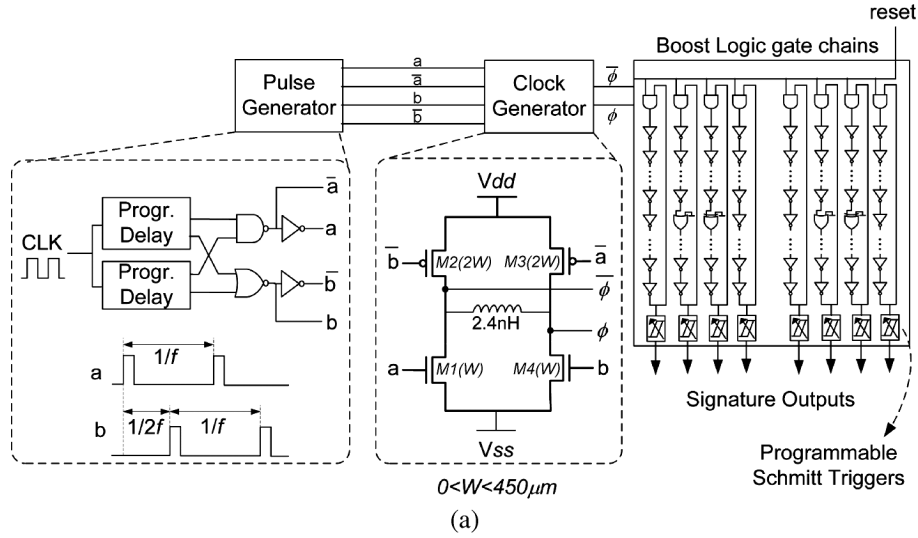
reset

Boost Logic gate chains

Pulse Generator

a
$\overline{a}$
b
$\overline{b}$

Clock Generator

$\overline{\phi}$
$\phi$

$\overline{a}$
CLK
Progr. Delay
Progr. Delay
a
$\overline{b}$
b

a
1/$f$
b
1/2$f$
1/$f$

V$dd$
$\overline{b}$
M2(2W)
M3(2W)
$\overline{a}$
$\overline{\phi}$
2.4nH
$\phi$
a
M1(W)
M4(W)
b
V$ss$

$0<W<450\mu m$

Signature Outputs

Programmable Schmitt Triggers

(a)